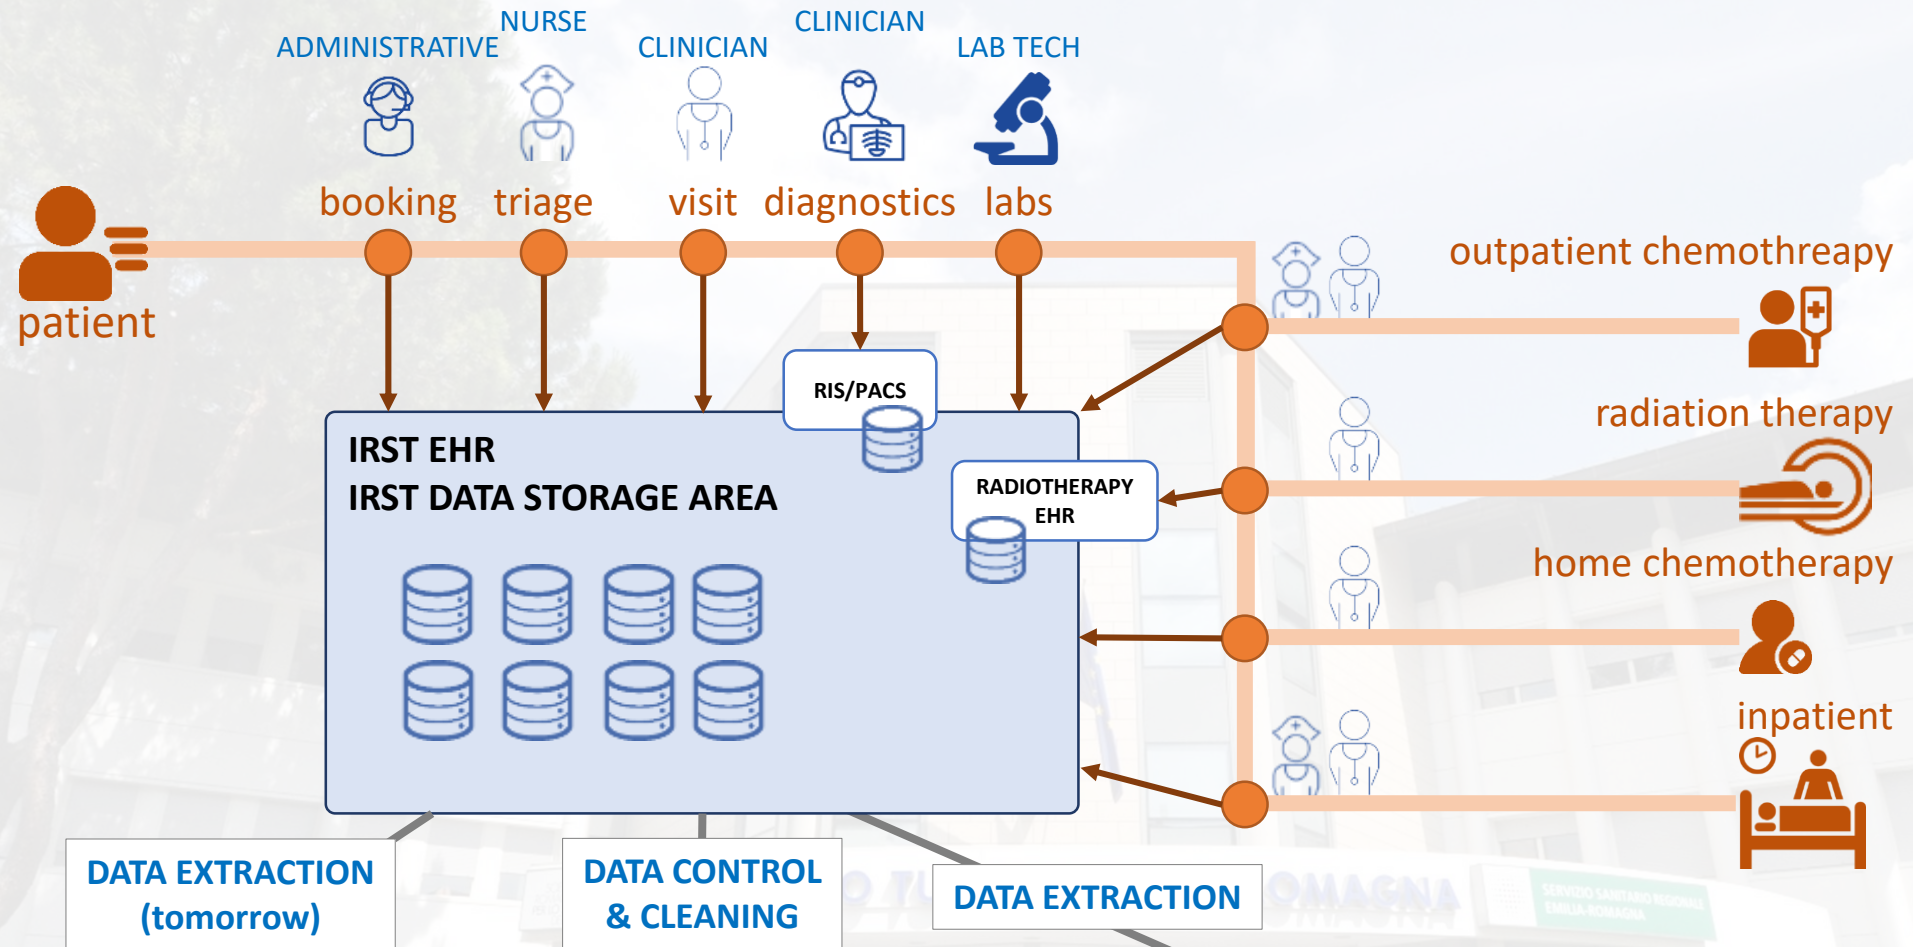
NURSE
ADMINISTRATIVE
CLINICIAN
CLINICIAN
LAB TECH

booking
triage
visit
diagnostics
labs

patient

outpatient chemothreapy

RIS/PACS

IRST EHR
IRST DATA STORAGE AREA

radiation therapy

RADIOTHERAPY EHR

home chemotherapy

inpatient

DATA EXTRACTION (tomorrow)

DATA CONTROL & CLEANING

DATA EXTRACTION